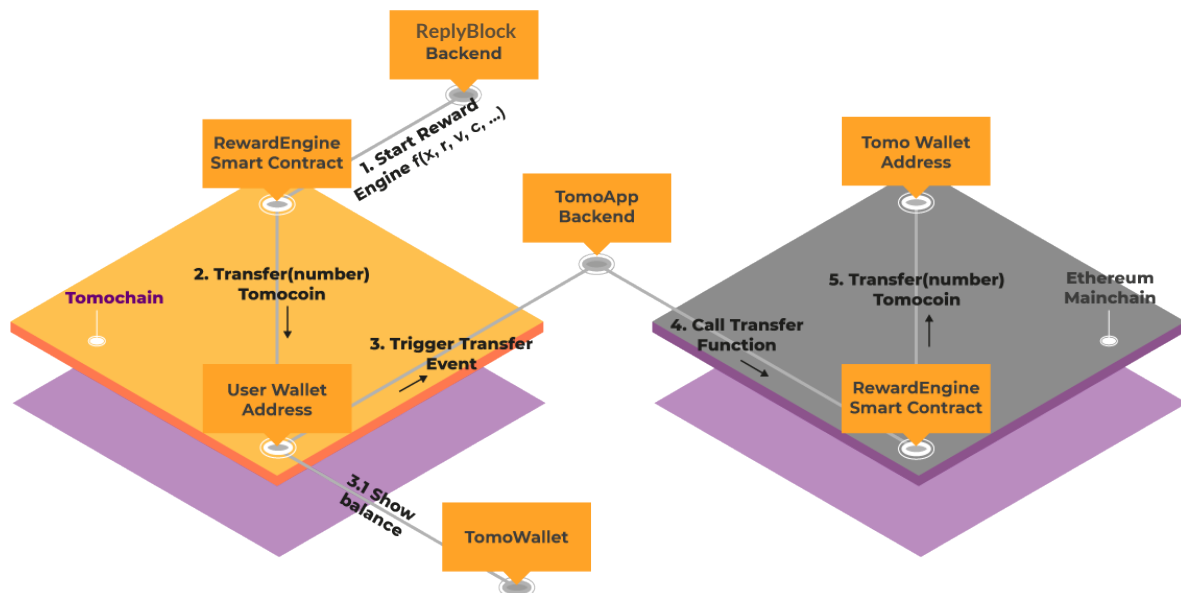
ReplyBlock Backend

RewardEngine Smart Contract

1. Start Reward Engine f(x, r, v, c, ...)

Tomo Wallet Address

TomoApp Backend

2. Transfer(number) Tomocoin

Tomochain

5. Transfer(number) Tomocoin

Ethereum Mainchain

4. Call Transfer Function

3. Trigger Transfer Event

User Wallet Address

RewardEngine Smart Contract

3.1 Show balance

TomoWallet